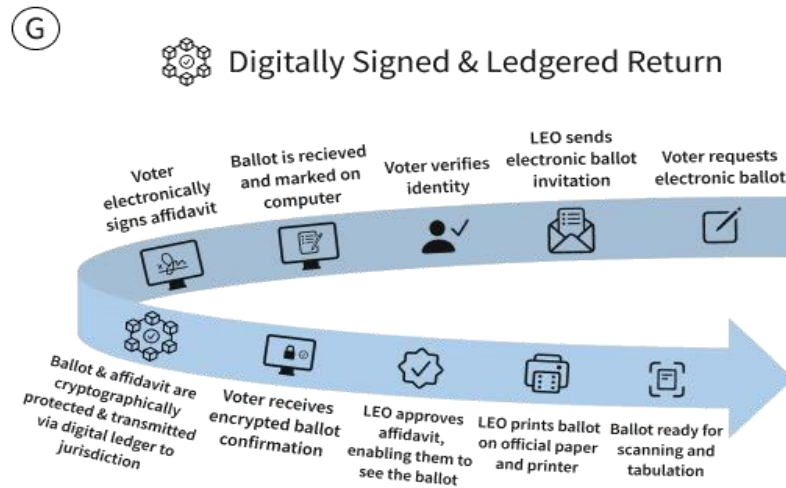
G

Digitally Signed & Ledgered Return

Voter electronically signs affidavit

Ballot is recieved and marked on computer

Voter verifies identity

LEO sends electronic ballot invitation

Voter requests electronic ballot

Ballot & affidavit are cryptographically protected & transmitted via digital ledger to jurisdiction

Voter receives encrypted ballot confirmation

LEO approves affidavit, enabling them to see the ballot

LEO prints ballot on official paper and printer

Ballot ready for scanning and tabulation